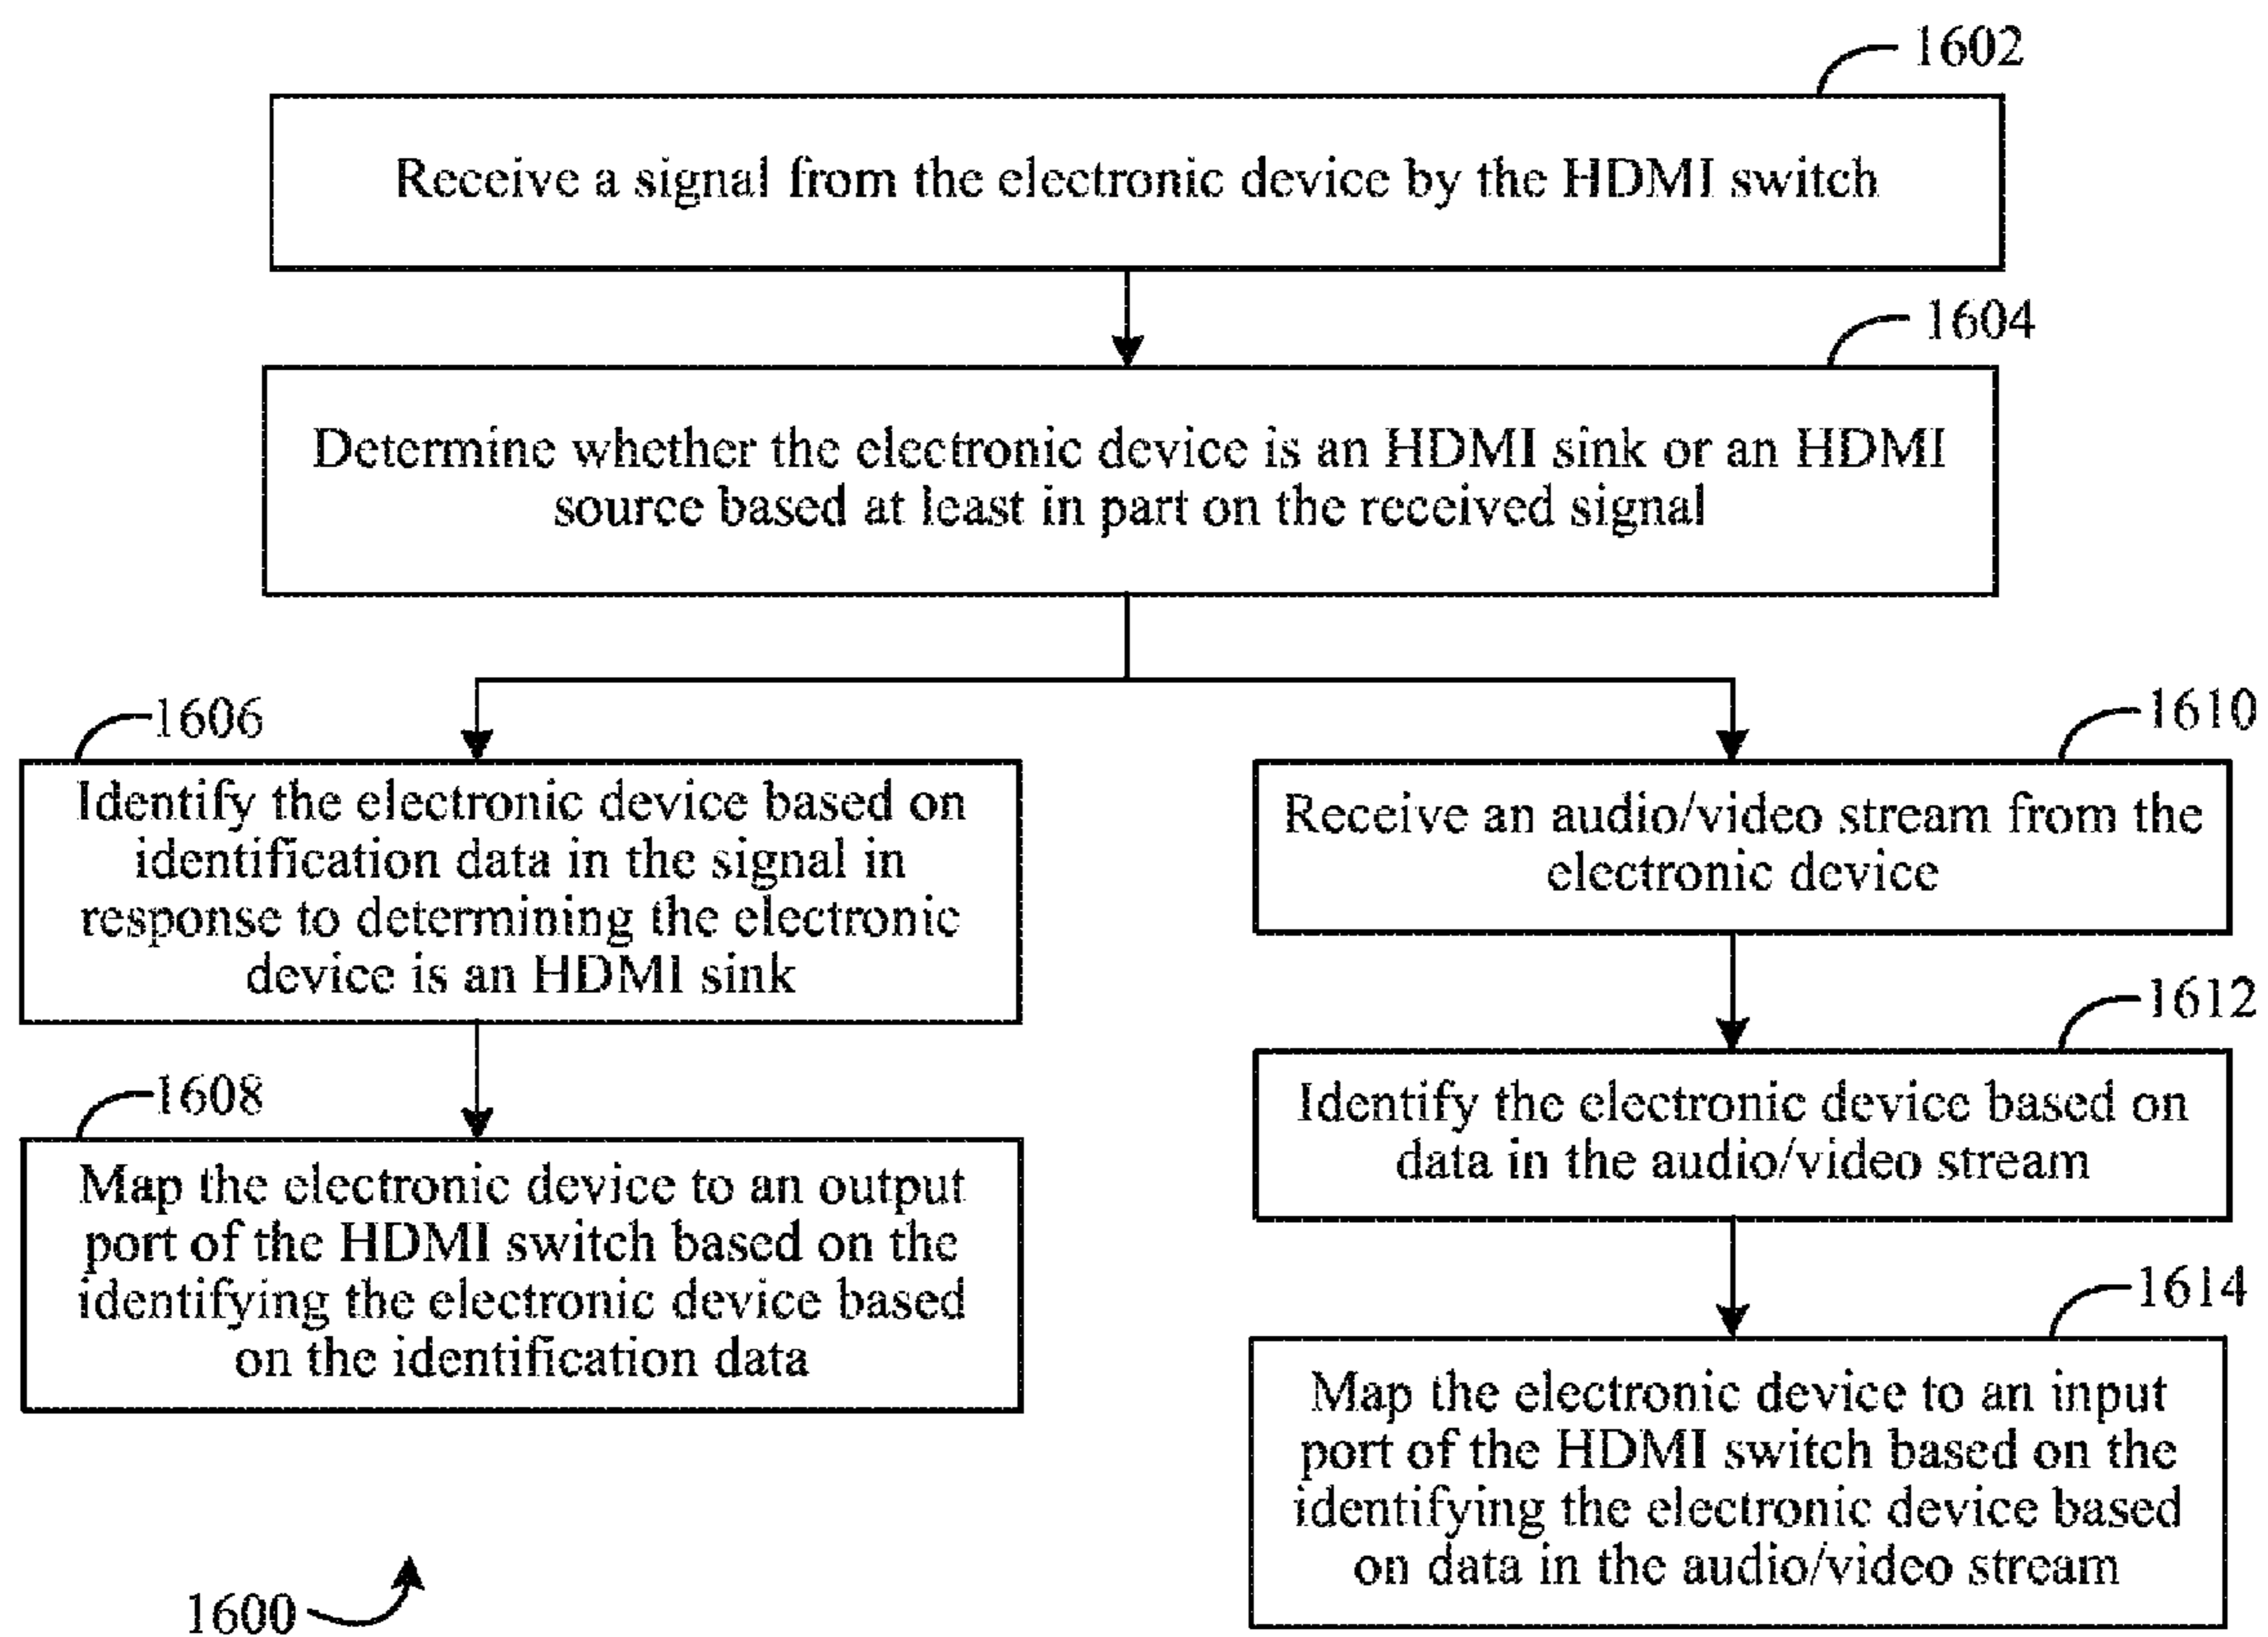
1602

Receive a signal from the electronic device by the HDMI switch

1604

Determine whether the electronic device is an HDMI sink or an HDMI source based at least in part on the received signal

1606

Identify the electronic device based on identification data in the signal in response to determining the electronic device is an HDMI sink

1608

Map the electronic device to an output port of the HDMI switch based on the identifying the electronic device based on the identification data

1610

Receive an audio/video stream from the electronic device

1612

Identify the electronic device based on data in the audio/video stream

1614

Map the electronic device to an input port of the HDMI switch based on the identifying the electronic device based on data in the audio/video stream

1600